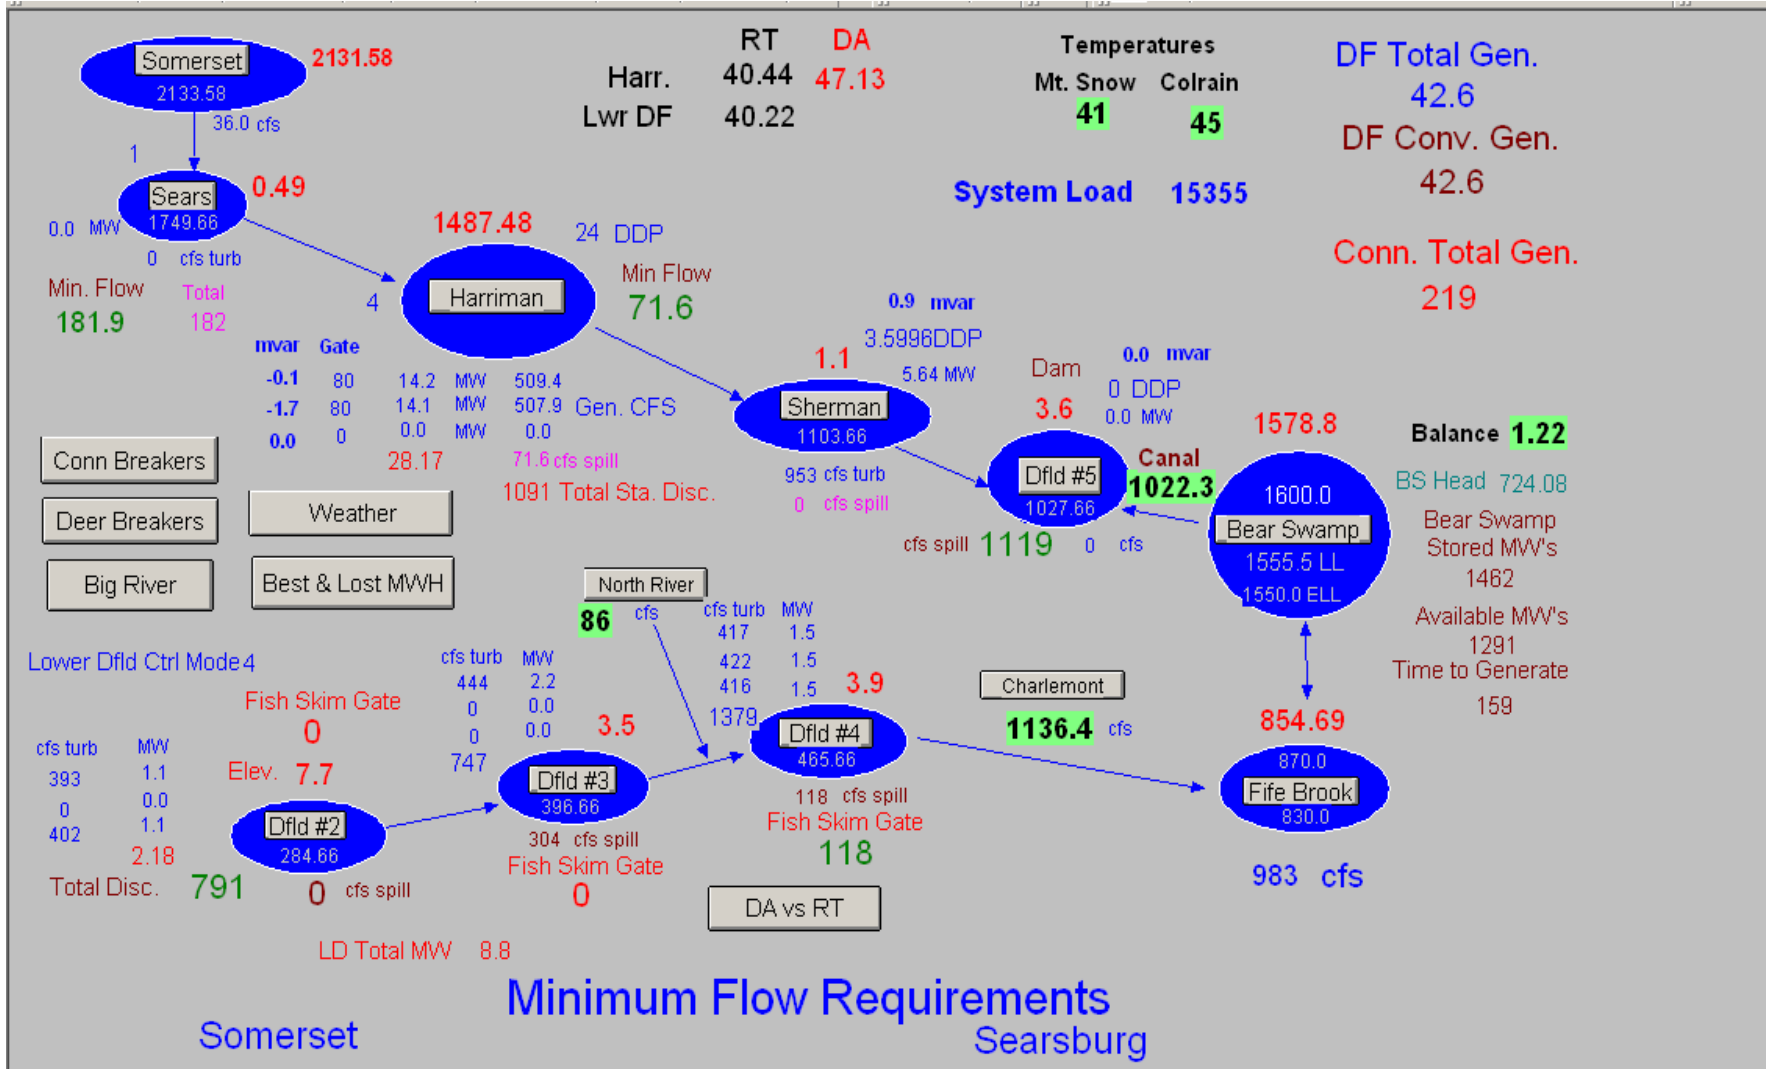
Somerset
2133.58
2131.58
36.0 cfs
1

RT DA
Harr. 40.44 47.13
Lwr DF 40.22

Temperatures
Mt. Snow Colrain
41 45

DF Total Gen.
42.6
DF Conv. Gen.
42.6

System Load 15355

Conn. Total Gen.
219

Sears
1749.66
0.49
0.0 MW
0 cfs turb
Min. Flow
181.9
Total
182

1487.48
24 DDP
4
Harriman
Min Flow
71.6

mvar Gate
-0.1 80 14.2 MW 509.4
-1.7 80 14.1 MW 507.9 Gen. CFS
0.0 0 0.0 MW 0.0
28.17
71.6 cfs spill
1091 Total Sta. Disc.

0.9 mvar
3.5996DDP
5.64 MW
1.1
Sherman
1103.66
953 cfs turb
0 cfs spill

Dam
3.6
0.0 mvar
0 DDP
0.0 MW
Dfld #5
1027.66
Canal
1022.3
cfs spill 1119 0 cfs

1578.8
1600.0
Bear Swamp
1555.5 LL
1550.0 ELL

Balance 1.22
BS Head 724.08
Bear Swamp
Stored MW's
1462
Available MW's
1291
Time to Generate
159

Conn Breakers
Deer Breakers
Big River
Weather
Best & Lost MWH

North River
86 cfs
cfs turb MW
417 1.5
422 1.5
416 1.5
1379
3.9
Dfld #4
465.66
118 cfs spill
Fish Skim Gate
118

Charlemont
1136.4 cfs

854.69
870.0
Fife Brook
830.0
983 cfs

Lower Dfld Ctrl Mode 4
Fish Skim Gate
0
Elev. 7.7

cfs turb MW
393 1.1
0 0.0
402 1.1
2.18
Total Disc. 791
Dfld #2
284.66
0 cfs spill

cfs turb MW
444 2.2
0 0.0
0 0.0
747
3.5
Dfld #3
396.66
304 cfs spill
Fish Skim Gate
0

DA vs RT

LD Total MW 8.8

Minimum Flow Requirements
Somerset
Searsburg